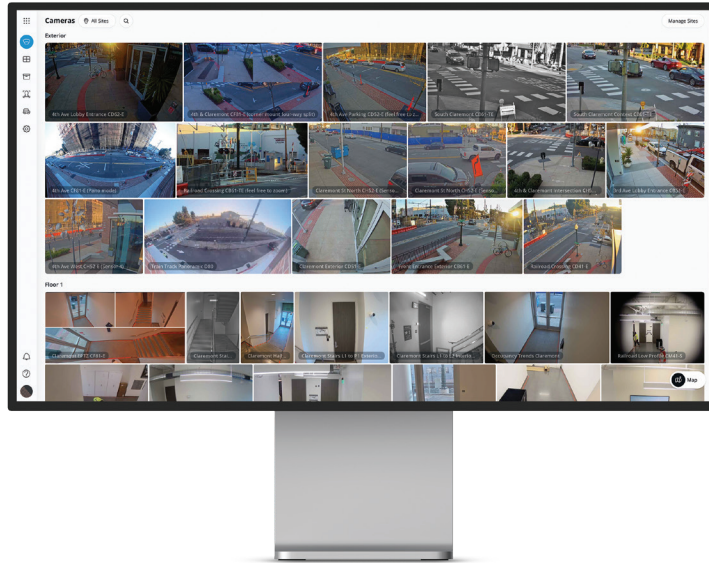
Cameras
All Sites
Manage Sites
Exterior
4th Ave Lobby Entrance CD62-E
4th & Claremont CD31-E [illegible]
4th Ave Parking CD52-E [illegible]
South Claremont CD31-TE
South Claremont Corridor CD52-E
4th Ave CD51-E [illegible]
Railroad Crossing CD31-TE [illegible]
Claremont St North CD52-E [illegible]
Claremont St North CD52-E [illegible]
4th & Claremont Intersection CD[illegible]
3rd Ave Lobby Entrance CD51-E
4th Ave West CD62-E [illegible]
Train Track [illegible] CD3
Claremont Exterior CD31
Front Entrance Exterior CD61-E
Railroad Crossing CD41-E
Floor 1
Claremont RFTS CD61-E
Claremont Stai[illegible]
Claremont Hall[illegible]
Claremont Stairs L1 to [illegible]
Claremont Stairs L1 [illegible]
Occupancy Trends Claremont
Railroad Low Profile CD41-E
Map